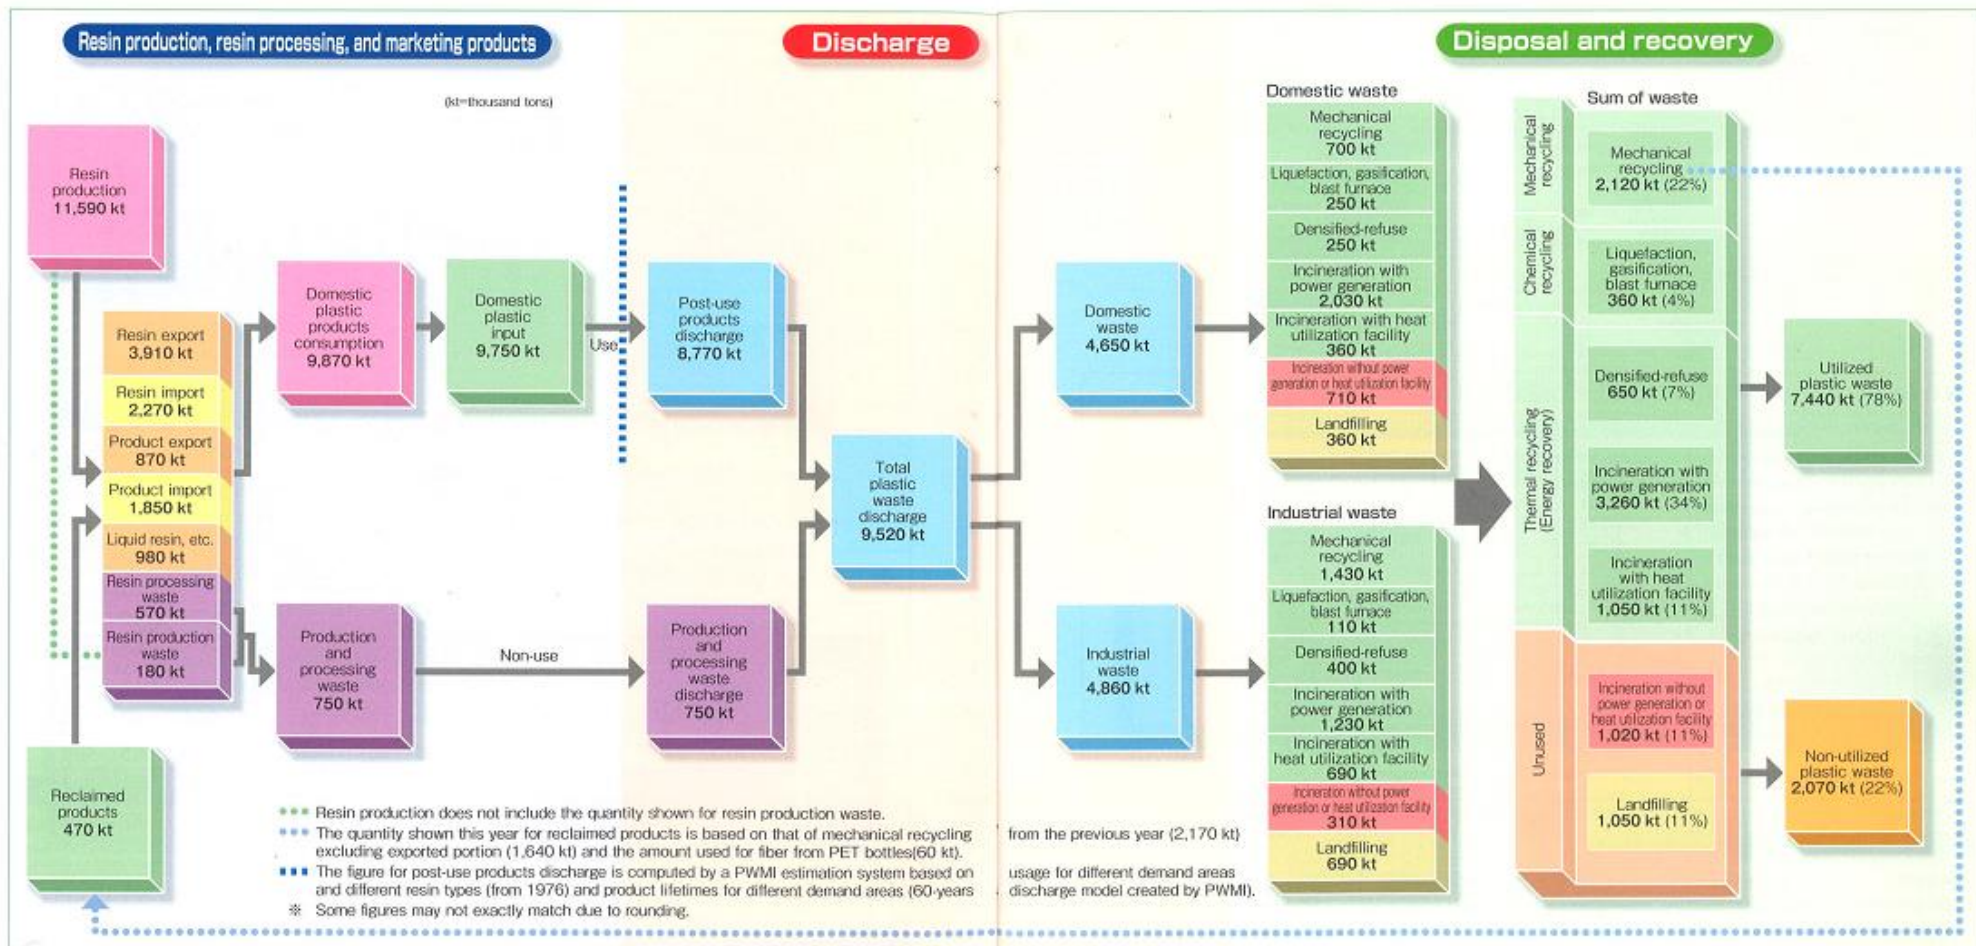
Resin production, resin processing, and marketing products

Discharge

Disposal and recovery

(kt=thousand tons)

Resin production 11,590 kt

Resin export 3,910 kt

Resin import 2,270 kt

Product export 870 kt

Product import 1,850 kt

Liquid resin, etc. 980 kt

Resin processing waste 570 kt

Resin production waste 180 kt

Reclaimed products 470 kt

Domestic plastic products consumption 9,870 kt

Domestic plastic input 9,750 kt

Use

Post-use products discharge 8,770 kt

Production and processing waste 750 kt

Non-use

Production and processing waste discharge 750 kt

Total plastic waste discharge 9,520 kt

Domestic waste 4,650 kt

Industrial waste 4,860 kt

Domestic waste

Mechanical recycling 700 kt

Liquefaction, gasification, blast furnace 250 kt

Densified-refuse 250 kt

Incineration with power generation 2,030 kt

Incineration with heat utilization facility 360 kt

Incineration without power generation or heat utilization facility 710 kt

Landfilling 360 kt

Industrial waste

Mechanical recycling 1,430 kt

Liquefaction, gasification, blast furnace 110 kt

Densified-refuse 400 kt

Incineration with power generation 1,230 kt

Incineration with heat utilization facility 690 kt

Incineration without power generation or heat utilization facility 310 kt

Landfilling 690 kt

Sum of waste

Mechanical recycling

Chemical recycling

Thermal recycling (Energy recovery)

Unused

Mechanical recycling 2,120 kt (22%)

Liquefaction, gasification, blast furnace 360 kt (4%)

Densified-refuse 650 kt (7%)

Incineration with power generation 3,260 kt (34%)

Incineration with heat utilization facility 1,050 kt (11%)

Incineration without power generation or heat utilization facility 1,020 kt (11%)

Landfilling 1,050 kt (11%)

Utilized plastic waste 7,440 kt (78%)

Non-utilized plastic waste 2,070 kt (22%)

••• Resin production does not include the quantity shown for resin production waste.
••• The quantity shown this year for reclaimed products is based on that of mechanical recycling from the previous year (2,170 kt) excluding exported portion (1,640 kt) and the amount used for fiber from PET bottles(60 kt).
▪▪▪ The figure for post-use products discharge is computed by a PWMI estimation system based on usage for different demand areas and different resin types (from 1976) and product lifetimes for different demand areas (60-years discharge model created by PWMI).
※ Some figures may not exactly match due to rounding.